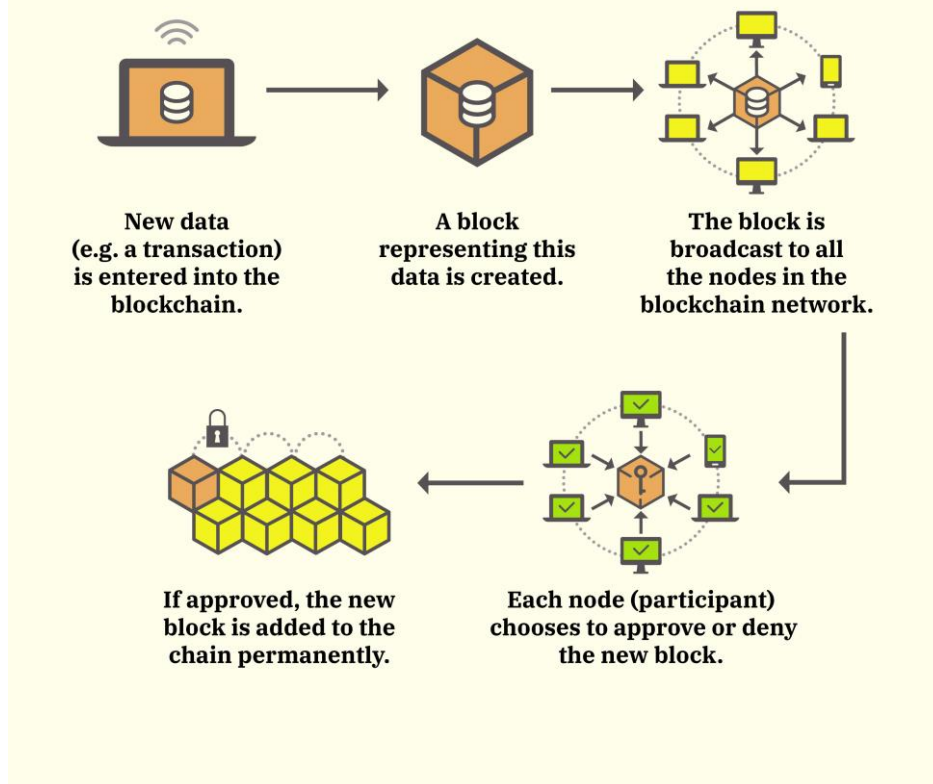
New data (e.g. a transaction) is entered into the blockchain.

A block representing this data is created.

The block is broadcast to all the nodes in the blockchain network.

Each node (participant) chooses to approve or deny the new block.

If approved, the new block is added to the chain permanently.